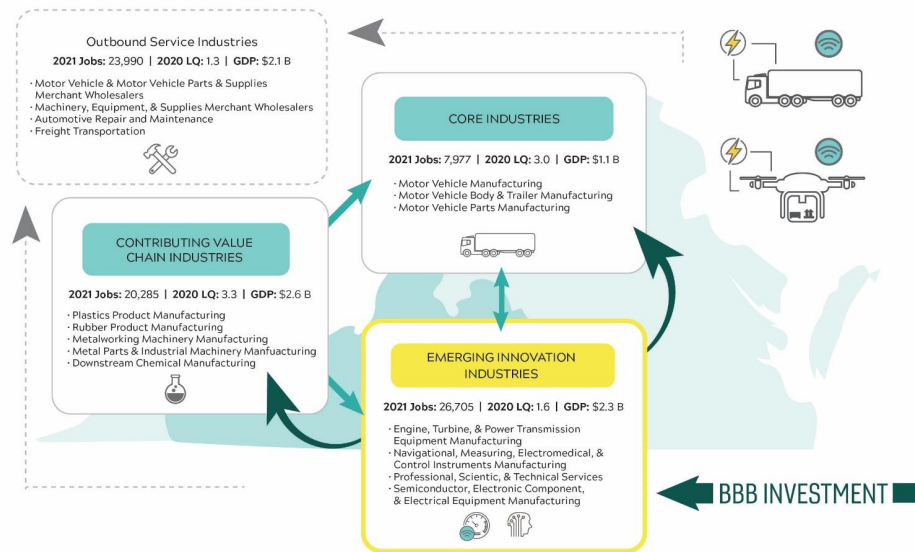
Outbound Service Industries

2021 Jobs: 23,990 | 2020 LQ: 1.3 | GDP: $2.1 B

· Motor Vehicle & Motor Vehicle Parts & Supplies Merchant Wholesalers
· Machinery, Equipment, & Supplies Merchant Wholesalers
· Automotive Repair and Maintenance
· Freight Transportation

CORE INDUSTRIES

2021 Jobs: 7,977 | 2020 LQ: 3.0 | GDP: $1.1 B

· Motor Vehicle Manufacturing
· Motor Vehicle Body & Trailer Manufacturing
· Motor Vehicle Parts Manufacturing

CONTRIBUTING VALUE CHAIN INDUSTRIES

2021 Jobs: 20,285 | 2020 LQ: 3.3 | GDP: $2.6 B

· Plastics Product Manufacturing
· Rubber Product Manufacturing
· Metalworking Machinery Manufacturing
· Metal Parts & Industrial Machinery Manfuacturing
· Downstream Chemical Manufacturing

EMERGING INNOVATION INDUSTRIES

2021 Jobs: 26,705 | 2020 LQ: 1.6 | GDP: $2.3 B

· Engine, Turbine, & Power Transmission Equipment Manufacturing
· Navigational, Measuring, Electromedical, & Control Instruments Manufacturing
· Professional, Scientic, & Technical Services
· Semiconductor, Electronic Component, & Electrical Equipment Manufacturing

BBB INVESTMENT